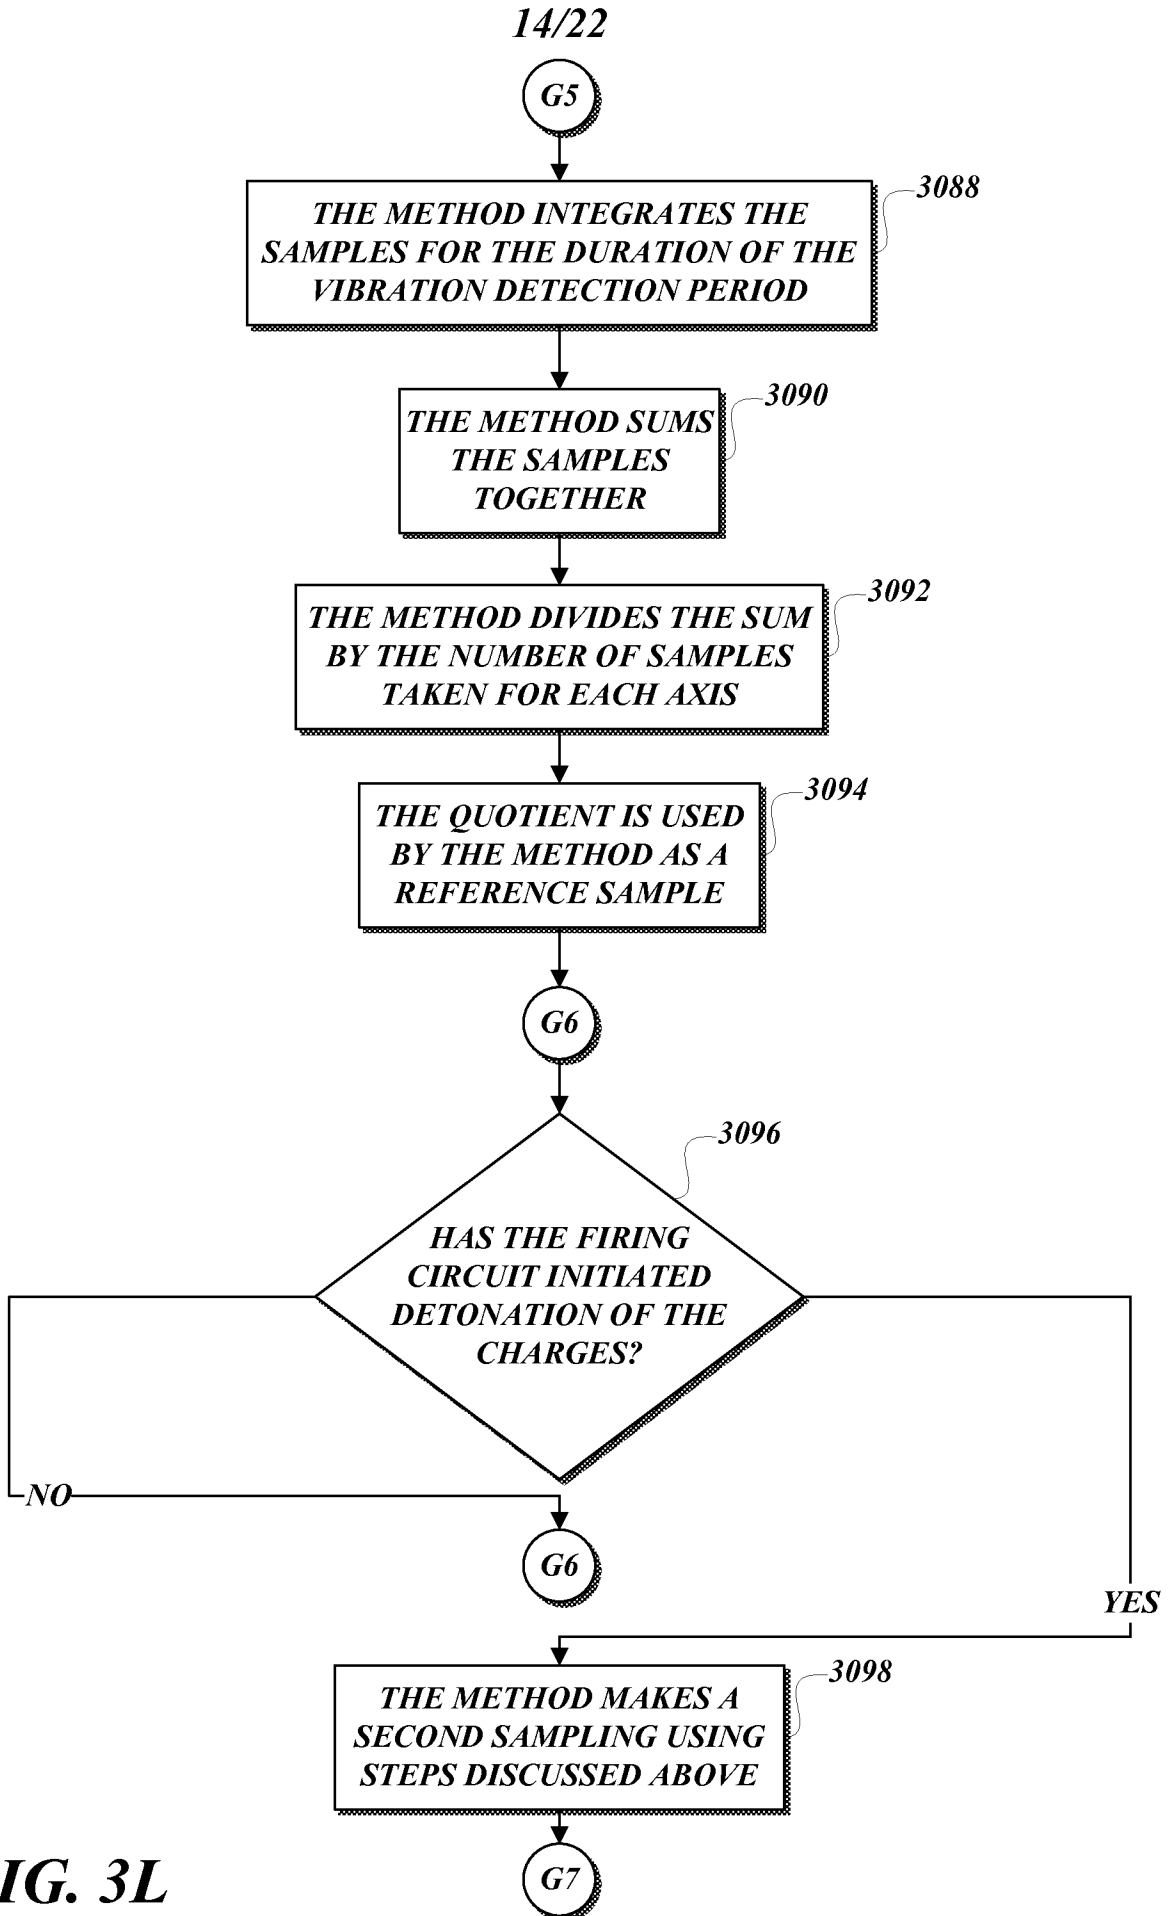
14/22

G5

THE METHOD INTEGRATES THE SAMPLES FOR THE DURATION OF THE VIBRATION DETECTION PERIOD

3088

THE METHOD SUMS THE SAMPLES TOGETHER

3090

THE METHOD DIVIDES THE SUM BY THE NUMBER OF SAMPLES TAKEN FOR EACH AXIS

3092

THE QUOTIENT IS USED BY THE METHOD AS A REFERENCE SAMPLE

3094

G6

3096

HAS THE FIRING CIRCUIT INITIATED DETONATION OF THE CHARGES?

NO

G6

YES

THE METHOD MAKES A SECOND SAMPLING USING STEPS DISCUSSED ABOVE

3098

IG. 3L

G7